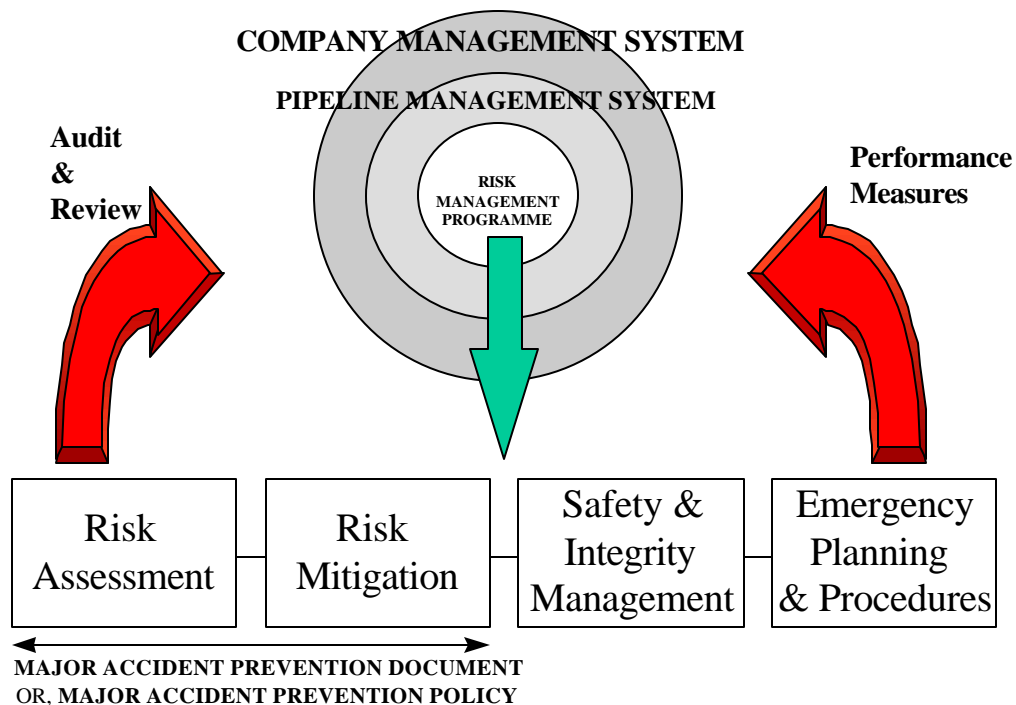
COMPANY MANAGEMENT SYSTEM

PIPELINE MANAGEMENT SYSTEM

RISK MANAGEMENT PROGRAMME

Audit & Review

Performance Measures

Risk Assessment

Risk Mitigation

Safety & Integrity Management

Emergency Planning & Procedures

MAJOR ACCIDENT PREVENTION DOCUMENT OR, MAJOR ACCIDENT PREVENTION POLICY